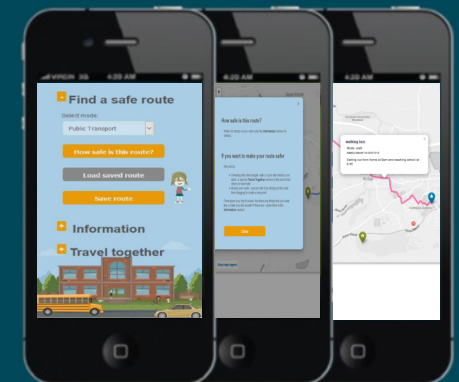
VIRGIN 3G 4:20 AM

Find a safe route

Select mode:

Public Transport

How safe is this route?

Load saved route

Save route

Information

Travel together

4:20 AM

How safe is this route?

If you want to make your route safe

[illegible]

Okay

4:20 AM

walking bus

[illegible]